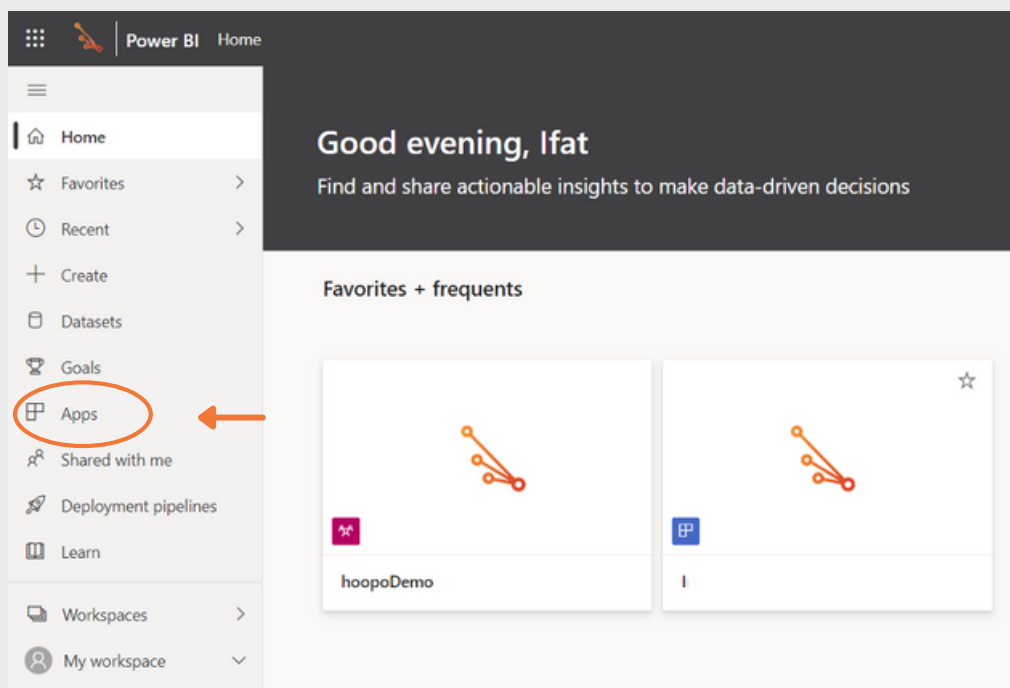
Power BI Home

Home
Favorites
Recent
Create
Datasets
Goals
Apps
Shared with me
Deployment pipelines
Learn
Workspaces
My workspace

Good evening, Ifat
Find and share actionable insights to make data-driven decisions

Favorites + frequents

hoopoDemo

I